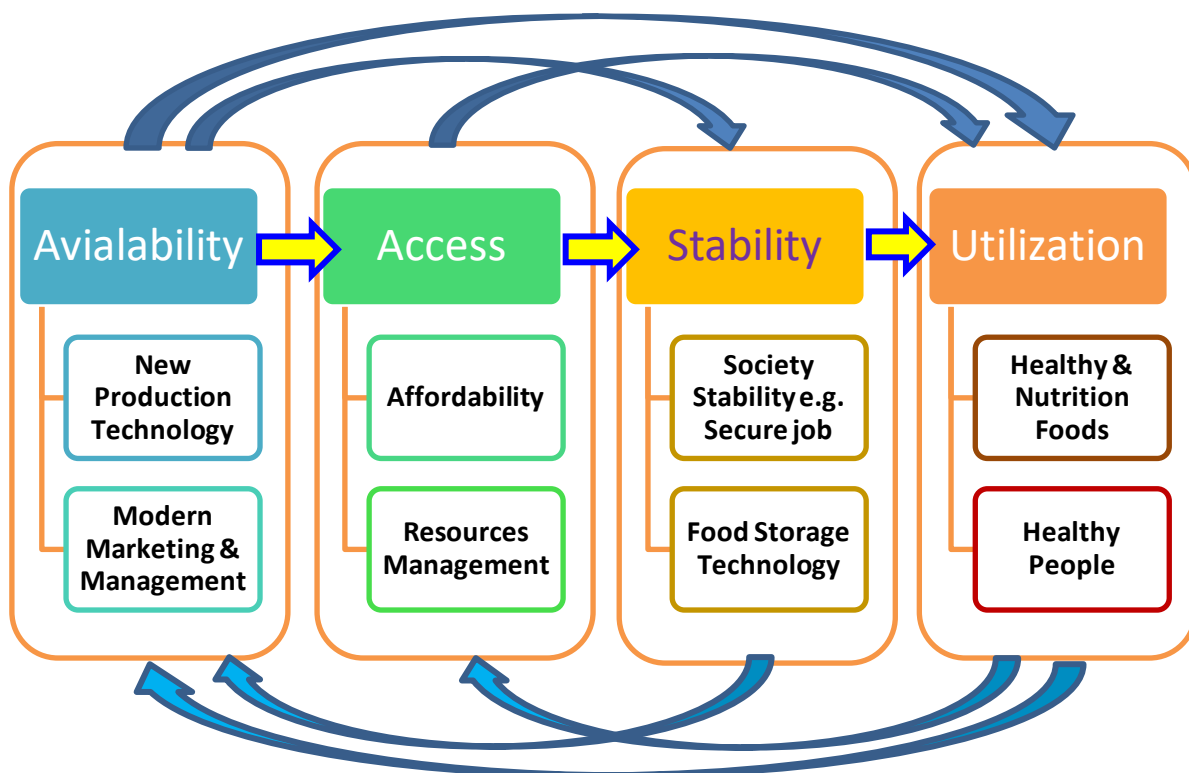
Avialability

New Production Technology

Modern Marketing & Management

Access

Affordability

Resources Management

Stability

Society Stability e.g. Secure job

Food Storage Technology

Utilization

Healthy & Nutrition Foods

Healthy People